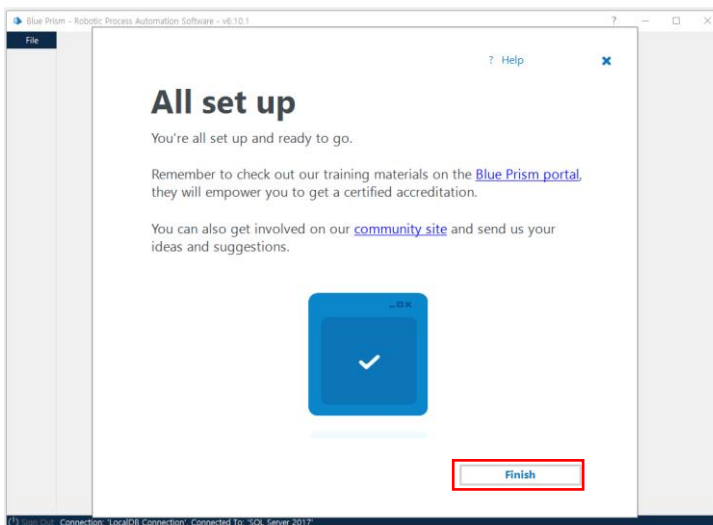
Blue Prism - Robotic Process Automation Software - v6.10.1

?

File

? Help

All set up

You're all set up and ready to go.

Remember to check out our training materials on the Blue Prism portal, they will empower you to get a certified accreditation.

You can also get involved on our community site and send us your ideas and suggestions.

Finish

Sign Out Connection: 'LocalDB Connection' Connected To: 'SQL Server 2017'